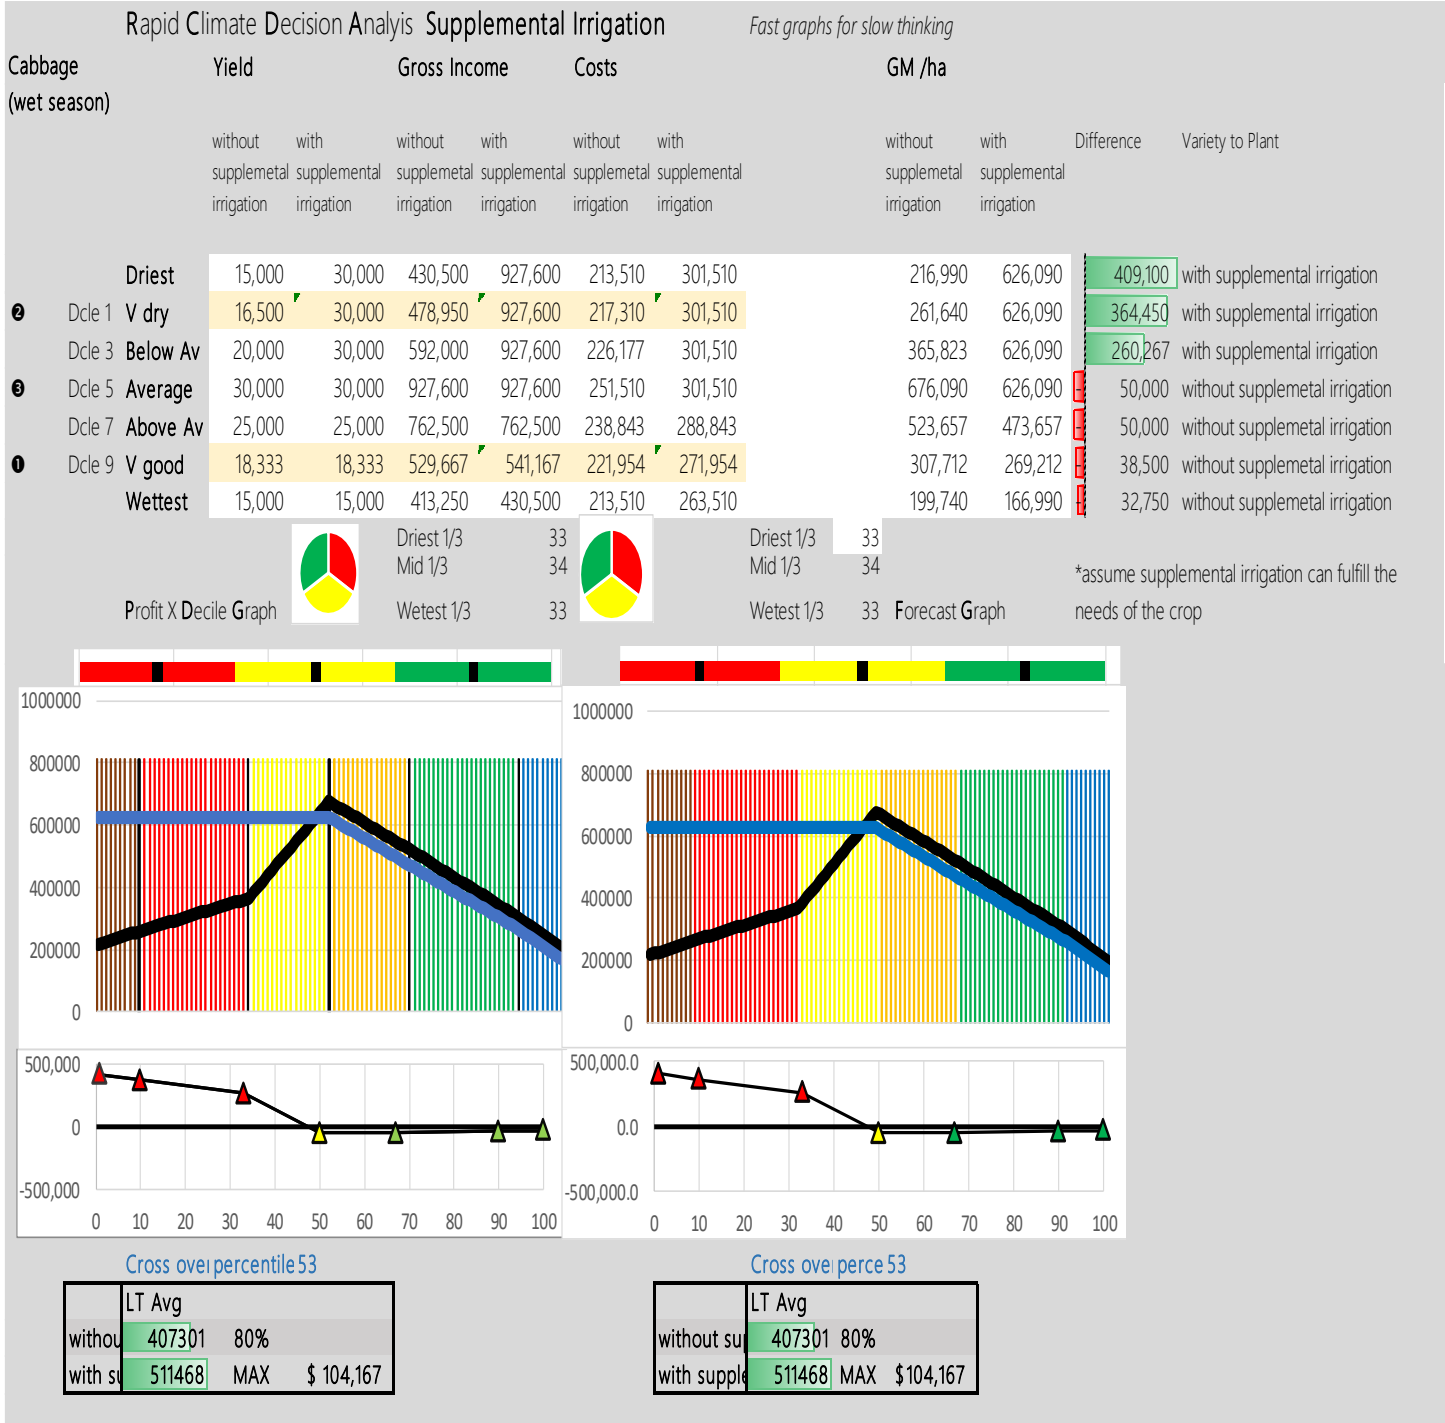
Rapid Climate Decision Analyis Supplemental Irrigation

Fast graphs for slow thinking

Cabbage (wet season)

| | | | Yield | | Gross Income | | Costs | | GM /ha | | | |
|---|---|---|---|---|---|---|---|---|---|---|---|---|
| | | | without supplemetal irrigation | with supplemental irrigation | without supplemetal irrigation | with supplemental irrigation | without supplemetal irrigation | with supplemental irrigation | without supplemetal irrigation | with supplemental irrigation | Difference | Variety to Plant |
| | | Driest | 15,000 | 30,000 | 430,500 | 927,600 | 213,510 | 301,510 | 216,990 | 626,090 | 409,100 | with supplemental irrigation |
| ❷ | Dcle 1 | V dry | 16,500 | 30,000 | 478,950 | 927,600 | 217,310 | 301,510 | 261,640 | 626,090 | 364,450 | with supplemental irrigation |
| | Dcle 3 | Below Av | 20,000 | 30,000 | 592,000 | 927,600 | 226,177 | 301,510 | 365,823 | 626,090 | 260,267 | with supplemental irrigation |
| ❸ | Dcle 5 | Average | 30,000 | 30,000 | 927,600 | 927,600 | 251,510 | 301,510 | 676,090 | 626,090 | 50,000 | without supplemetal irrigation |
| | Dcle 7 | Above Av | 25,000 | 25,000 | 762,500 | 762,500 | 238,843 | 288,843 | 523,657 | 473,657 | 50,000 | without supplemetal irrigation |
| ❶ | Dcle 9 | V good | 18,333 | 18,333 | 529,667 | 541,167 | 221,954 | 271,954 | 307,712 | 269,212 | 38,500 | without supplemetal irrigation |
| | | Wettest | 15,000 | 15,000 | 413,250 | 430,500 | 213,510 | 263,510 | 199,740 | 166,990 | 32,750 | without supplemetal irrigation |

Driest 1/3 33
Mid 1/3 34
Wetest 1/3 33

Driest 1/3 33
Mid 1/3 34
Wetest 1/3 33

Profit X Decile Graph

Forecast Graph

*assume supplemental irrigation can fulfill the needs of the crop

1000000
800000
600000
400000
200000
0

1000000
800000
600000
400000
200000
0

500,000
0
-500,000
0 10 20 30 40 50 60 70 80 90 100

500,000.0
0.0
-500,000.0
0 10 20 30 40 50 60 70 80 90 100

Cross ovei percentile 53

| | LT Avg | | |
|---|---|---|---|
| withou | 407301 | 80% | |
| with su | 511468 | MAX | $ 104,167 |

Cross ovei perce 53

| | LT Avg | | |
|---|---|---|---|
| without su | 407301 | 80% | |
| with supple | 511468 | MAX | $ 104,167 |